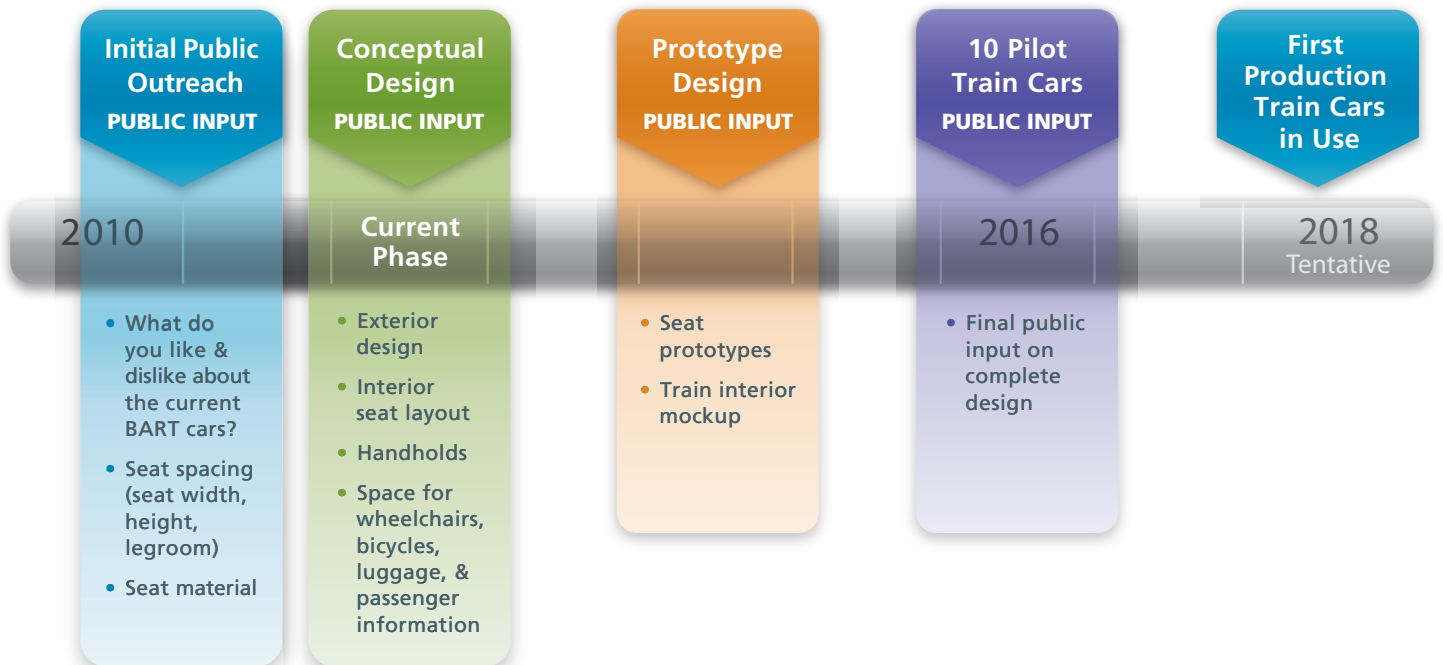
Initial Public Outreach
PUBLIC INPUT

Conceptual Design
PUBLIC INPUT

Prototype Design
PUBLIC INPUT

10 Pilot Train Cars
PUBLIC INPUT

First Production Train Cars in Use

2010

Current Phase

2016

2018
Tentative

• What do you like & dislike about the current BART cars?
• Seat spacing (seat width, height, legroom)
• Seat material

• Exterior design
• Interior seat layout
• Handholds
• Space for wheelchairs, bicycles, luggage, & passenger information

• Seat prototypes
• Train interior mockup

• Final public input on complete design